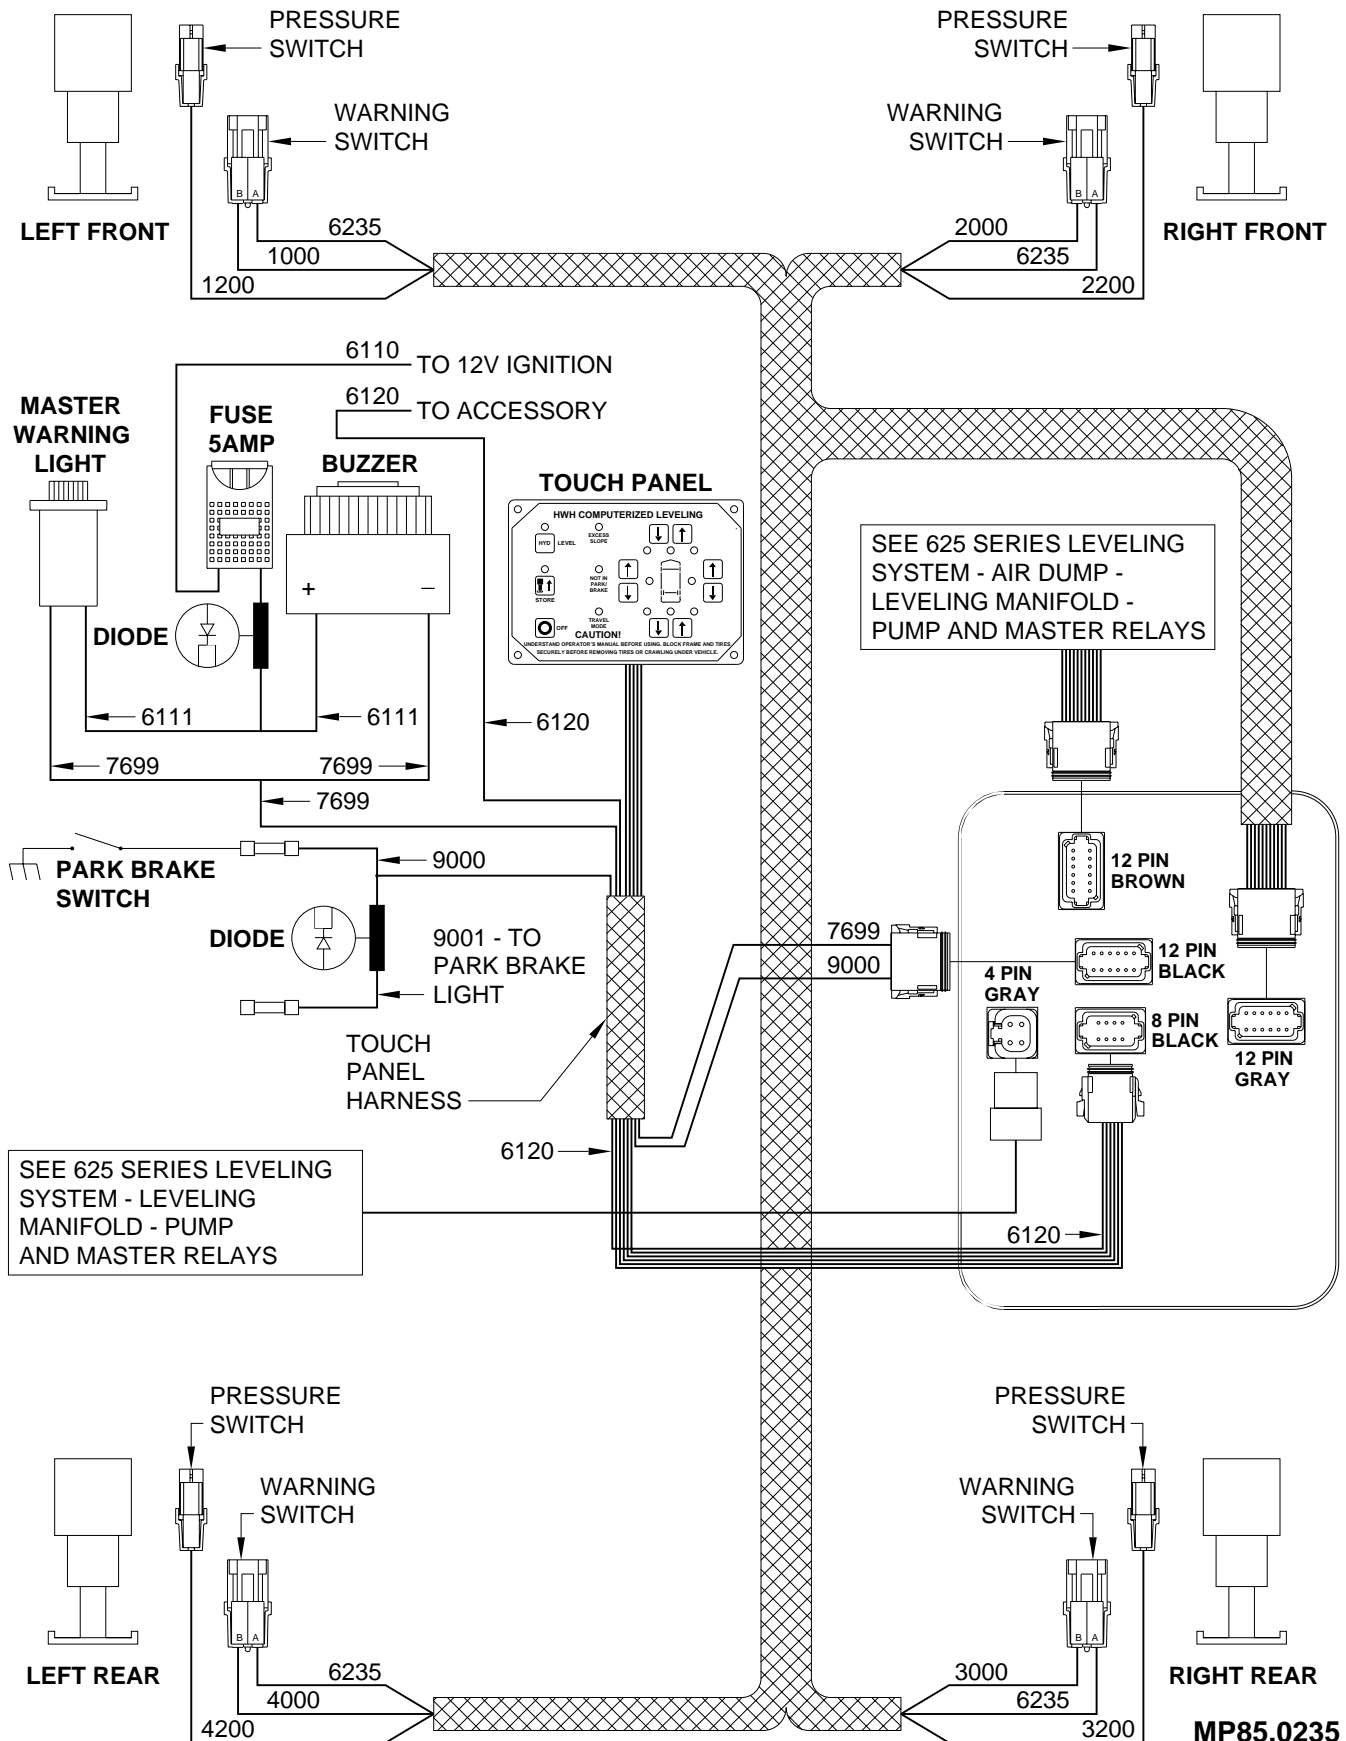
PRESSURE SWITCH

WARNING SWITCH

B A

LEFT FRONT

6235

1000

1200

PRESSURE SWITCH

WARNING SWITCH

B A

RIGHT FRONT

2000

6235

2200

6110 TO 12V IGNITION

6120 TO ACCESSORY

MASTER WARNING LIGHT

FUSE 5AMP

BUZZER

+

–

DIODE

TOUCH PANEL

HWH COMPUTERIZED LEVELING

HYD

LEVEL

EXCESS SLOPE

STORE

NOT IN PARK/ BRAKE

TRAVEL MODE

OFF

CAUTION!

UNDERSTAND OPERATOR'S MANUAL BEFORE USING. BLOCK FRAME AND TIRES SECURELY BEFORE REMOVING TIRES OR CRAWLING UNDER VEHICLE.

SEE 625 SERIES LEVELING SYSTEM - AIR DUMP - LEVELING MANIFOLD - PUMP AND MASTER RELAYS

6111

6111

6120

7699

7699

7699

PARK BRAKE SWITCH

9000

DIODE

9001 - TO PARK BRAKE LIGHT

TOUCH PANEL HARNESS

12 PIN BROWN

7699

9000

12 PIN BLACK

4 PIN GRAY

8 PIN BLACK

12 PIN GRAY

6120

SEE 625 SERIES LEVELING SYSTEM - LEVELING MANIFOLD - PUMP AND MASTER RELAYS

6120

PRESSURE SWITCH

WARNING SWITCH

B A

LEFT REAR

6235

4000

4200

PRESSURE SWITCH

WARNING SWITCH

B A

RIGHT REAR

3000

6235

3200

MP85.0235